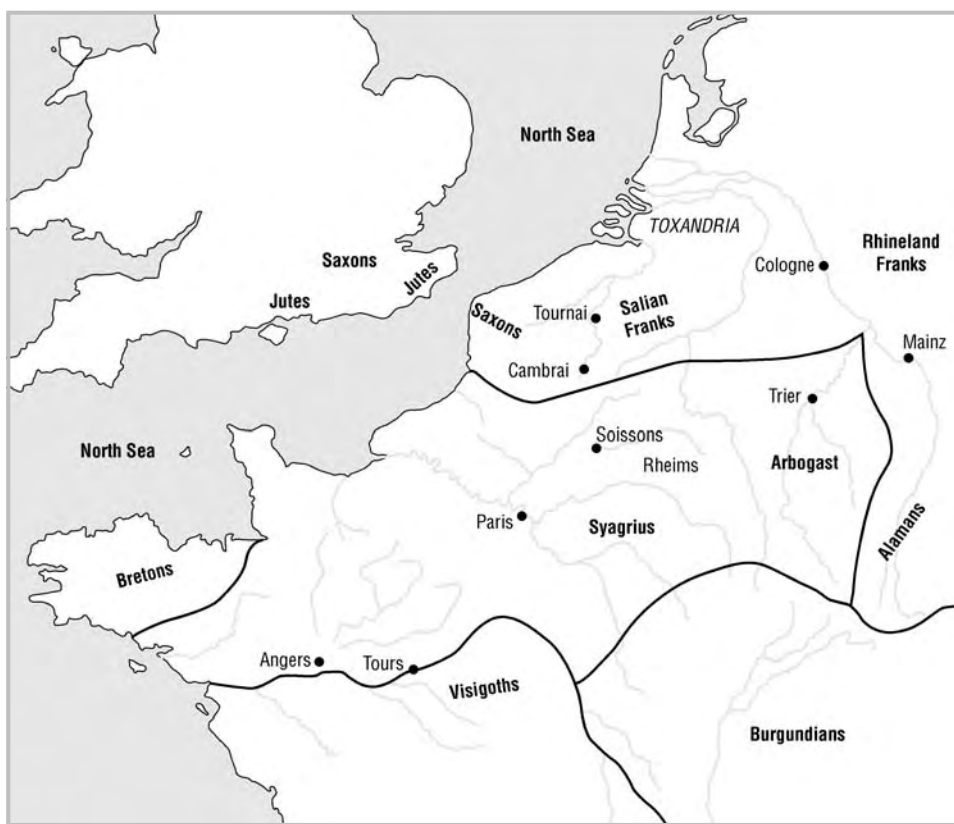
North Sea

TOXANDRIA

Rhineland Franks

Cologne

Saxons

Jutes

Jutes

Saxons

Tournai

Salian Franks

Mainz

Cambrai

Trier

North Sea

Soissons

Rheims

Arbogast

Paris

Syagrius

Alamans

Bretons

Angers

Tours

Visigoths

Burgundians